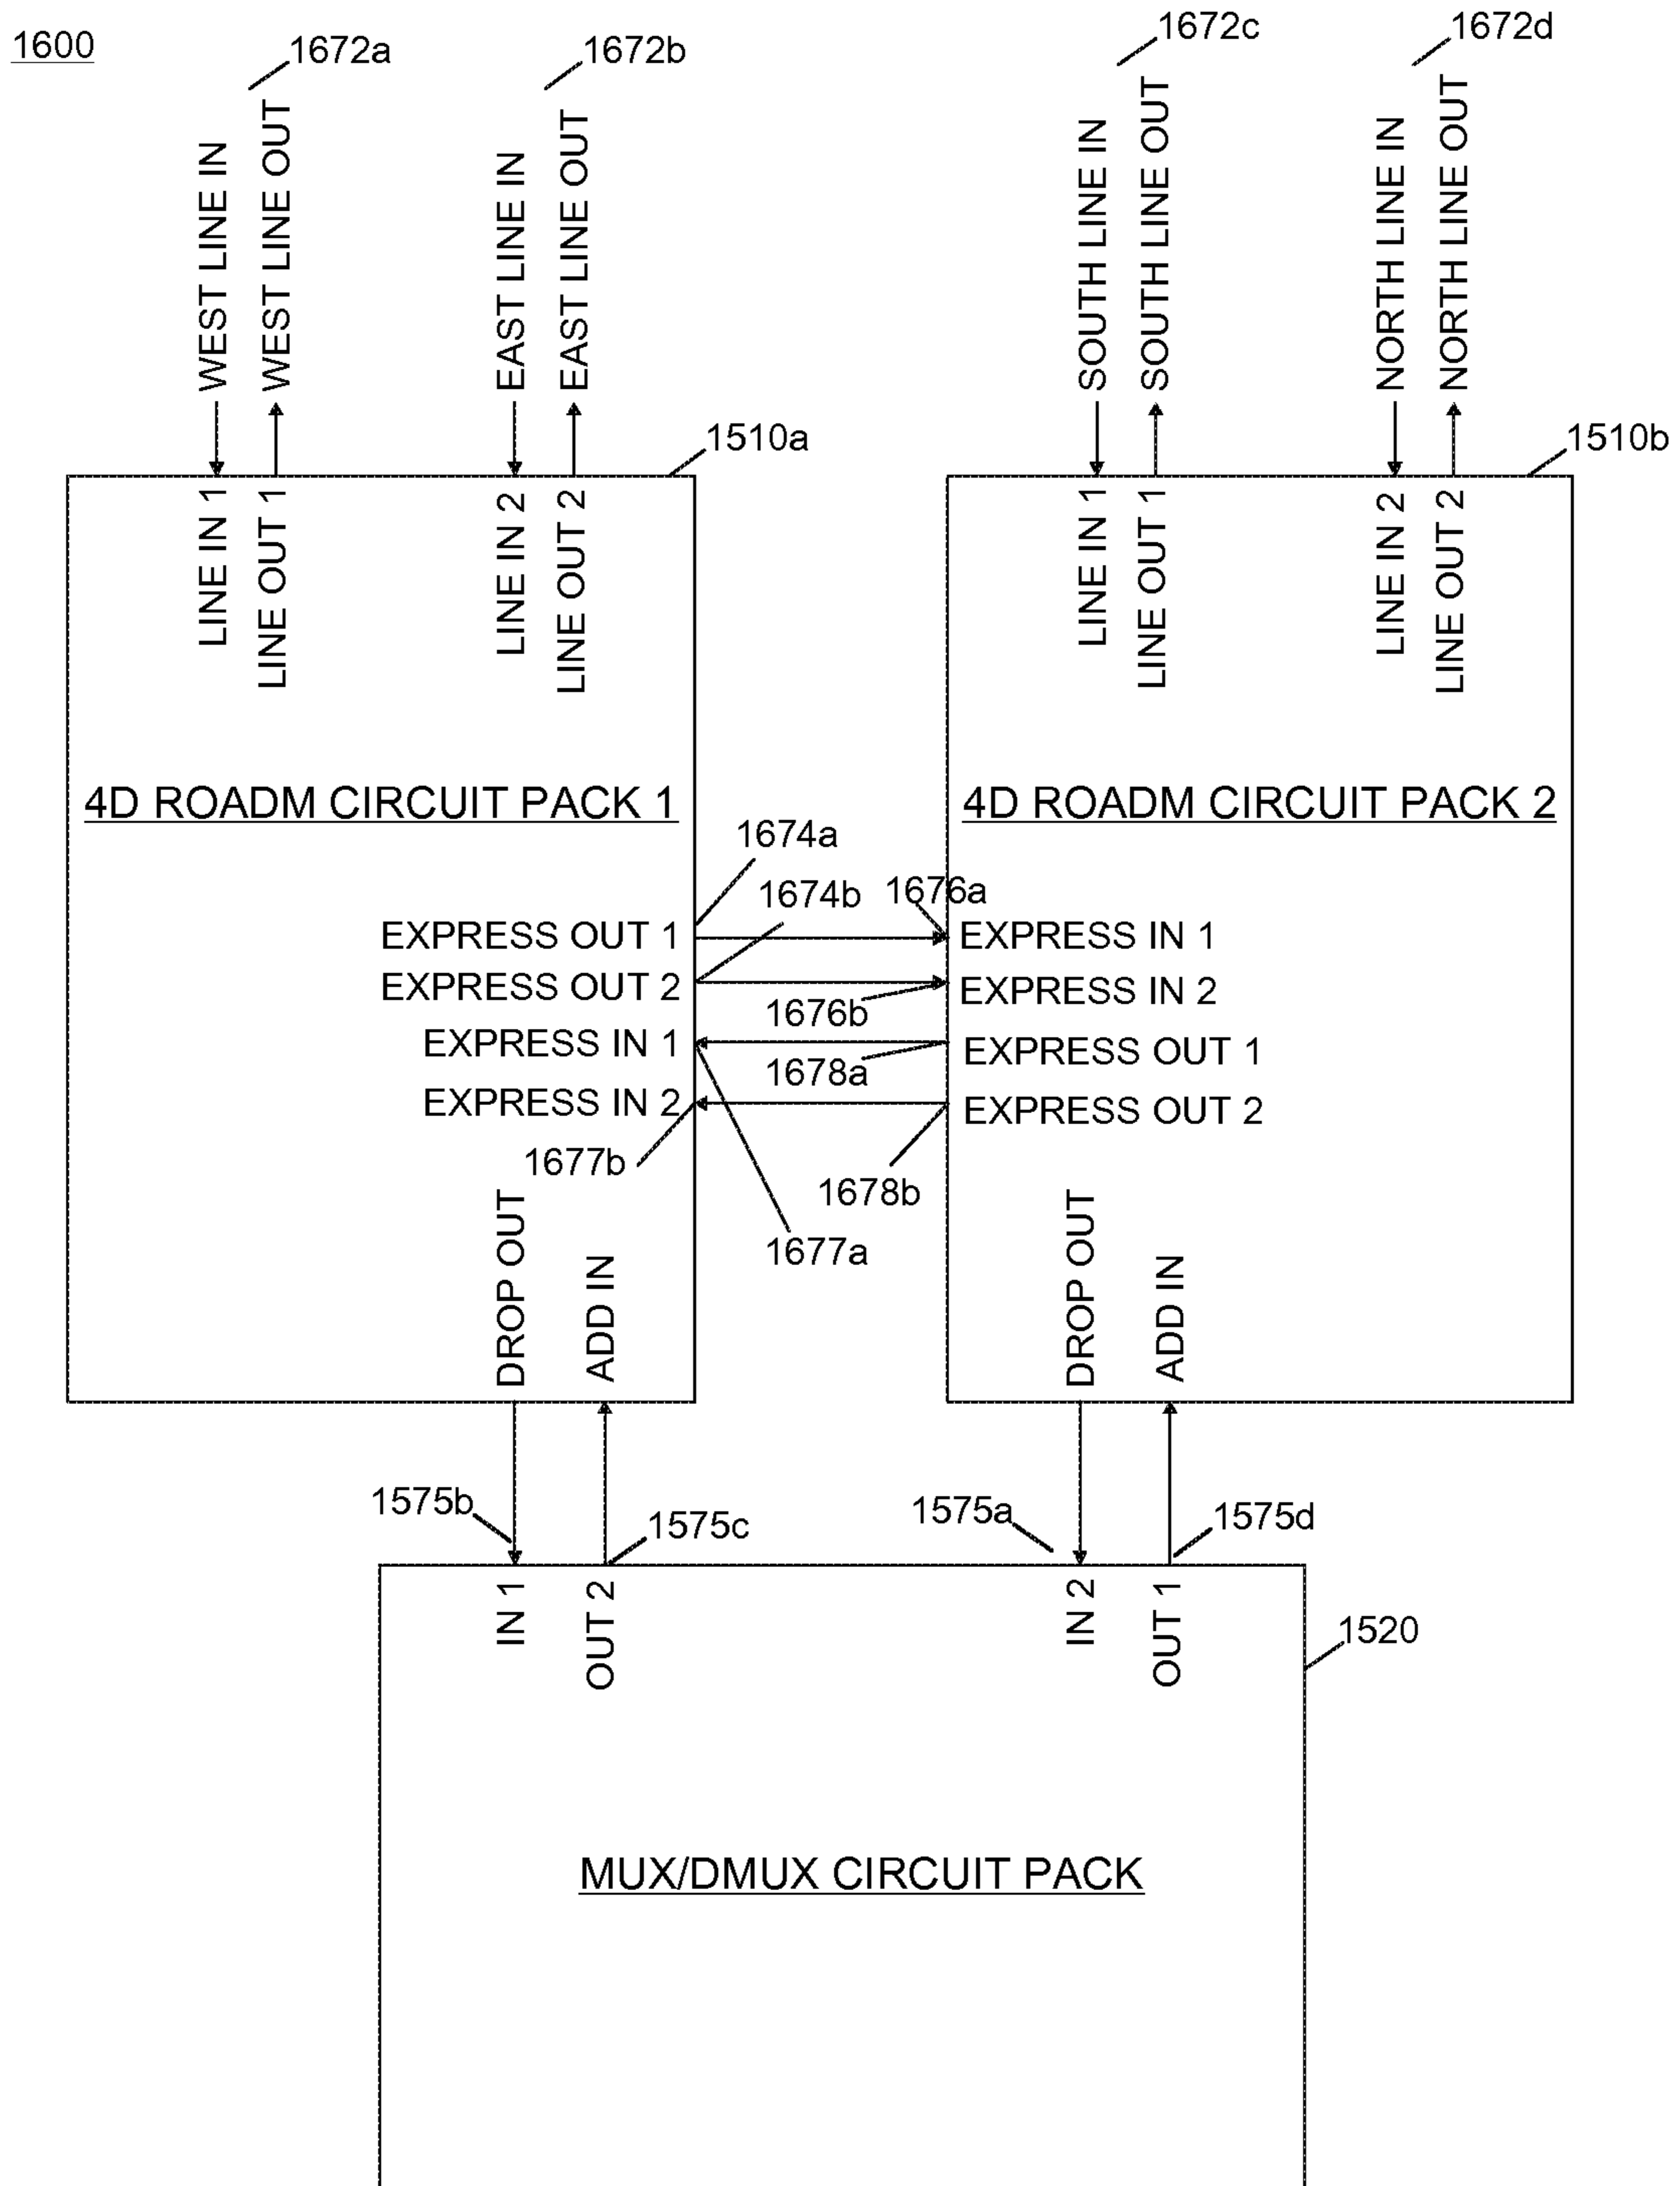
1600

1672a
WEST LINE IN
WEST LINE OUT

1672b
EAST LINE IN
EAST LINE OUT

1672c
SOUTH LINE IN
SOUTH LINE OUT

1672d
NORTH LINE IN
NORTH LINE OUT

1510a
LINE IN 1
LINE OUT 1
LINE IN 2
LINE OUT 2

4D ROADM CIRCUIT PACK 1

EXPRESS OUT 1
EXPRESS OUT 2
EXPRESS IN 1
EXPRESS IN 2

DROP OUT
ADD IN

1510b
LINE IN 1
LINE OUT 1
LINE IN 2
LINE OUT 2

4D ROADM CIRCUIT PACK 2

EXPRESS IN 1
EXPRESS IN 2
EXPRESS OUT 1
EXPRESS OUT 2

DROP OUT
ADD IN

1674a
1674b
1676a
1676b
1678a
1677b
1678b
1677a

1575b
1575c
1575a
1575d

IN 1
OUT 2
IN 2
OUT 1
1520

MUX/DMUX CIRCUIT PACK